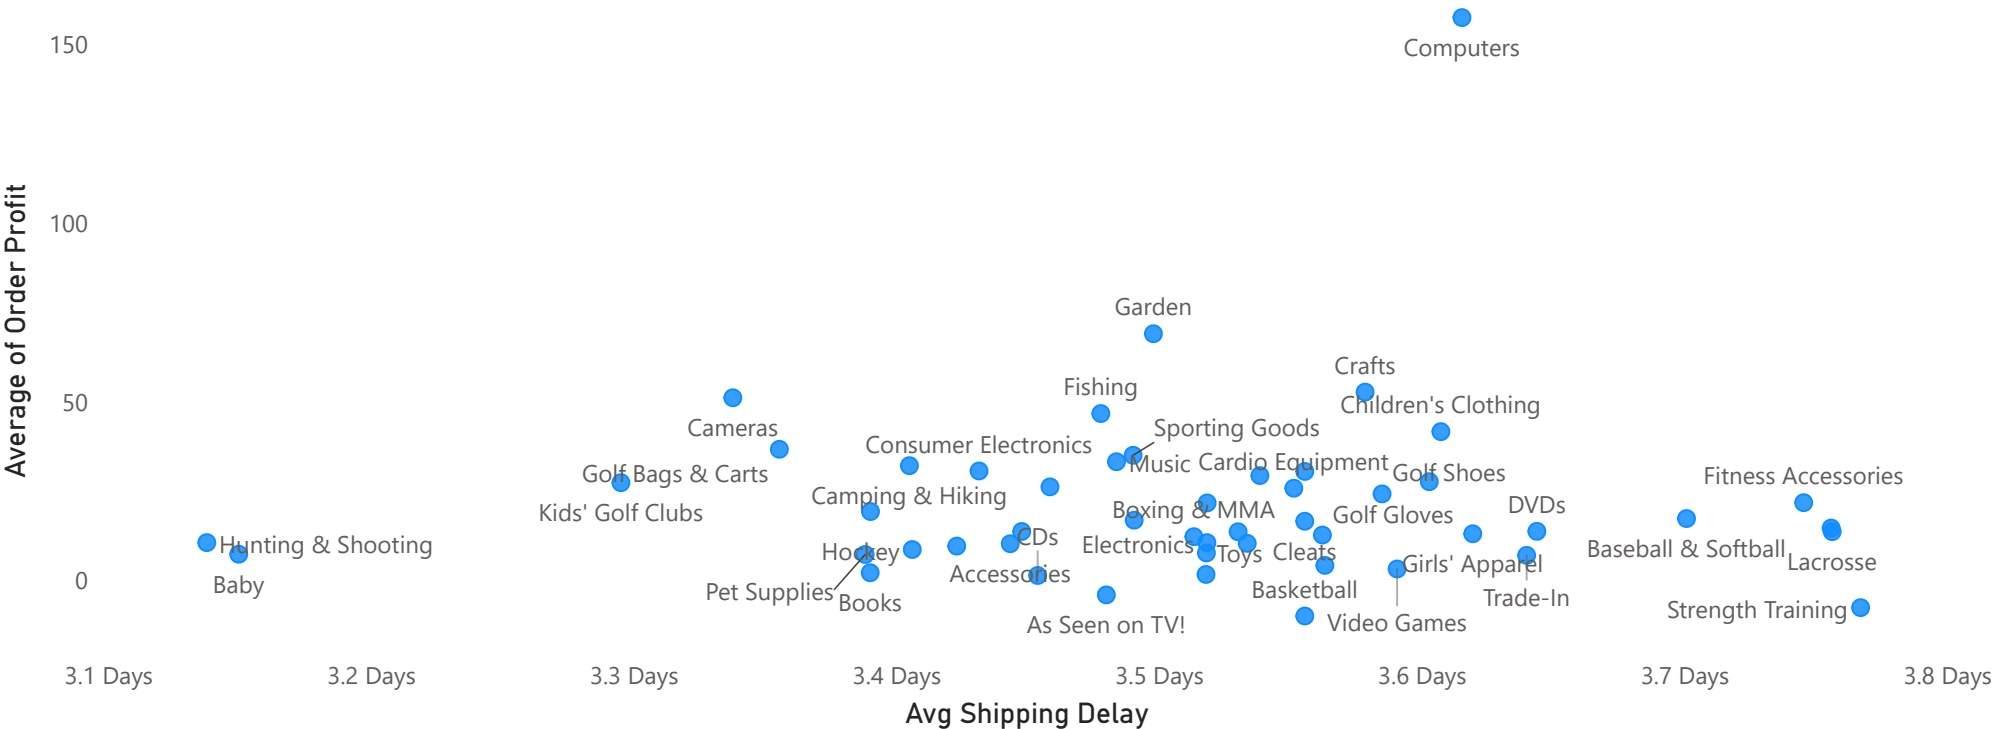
Average of Order Profit

150

100

50

0

Computers

Garden

Crafts

Fishing

Children's Clothing

Cameras

Sporting Goods

Consumer Electronics

Music

Cardio Equipment

Golf Bags & Carts

Golf Shoes

Fitness Accessories

Camping & Hiking

DVDs

Kids' Golf Clubs

Boxing & MMA

Golf Gloves

CDs

Hunting & Shooting

Electronics

Baseball & Softball

Hockey

Toys

Cleats

Lacrosse

Girls' Apparel

Baby

Accessories

Pet Supplies

Basketball

Trade-In

Books

Strength Training

As Seen on TV!

Video Games

3.1 Days

3.2 Days

3.3 Days

3.4 Days

3.5 Days

3.6 Days

3.7 Days

3.8 Days

Avg Shipping Delay